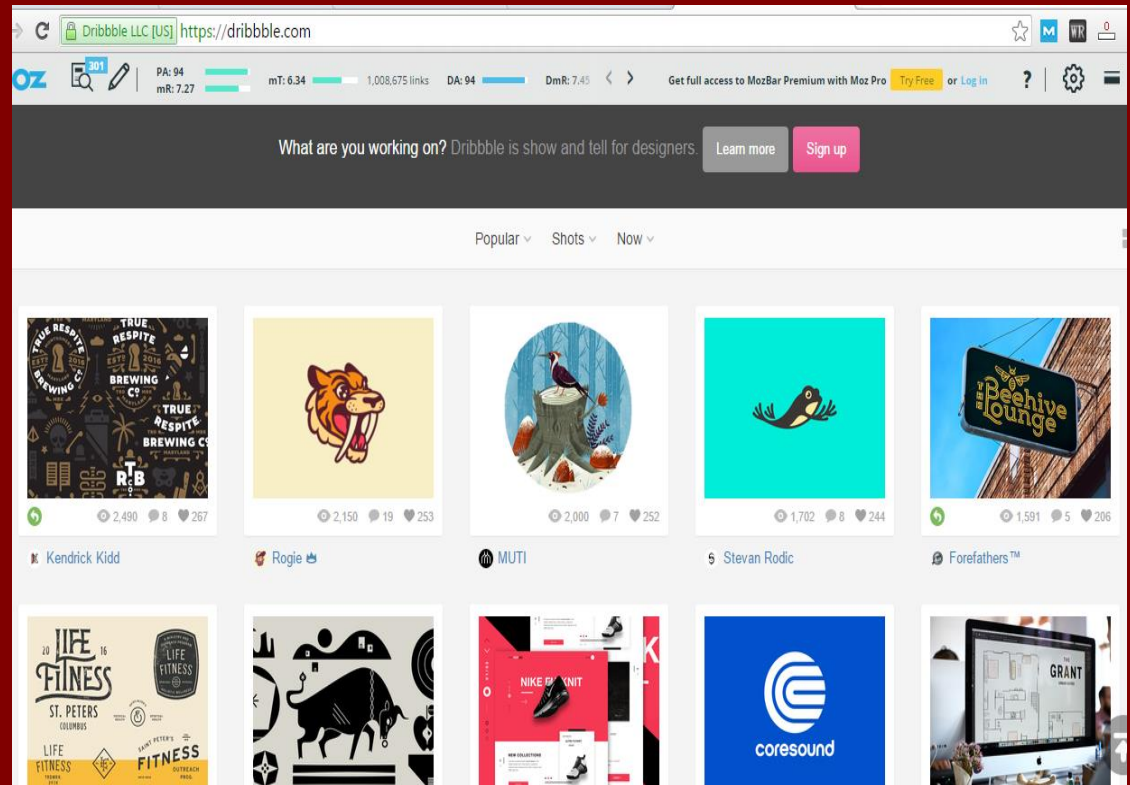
Dribbble LLC [US] https://dribbble.com

OZ 301 PA: 94 mR: 7.27 mT: 6.34 1,008,675 links DA: 94 DmR: 7.45 Get full access to MozBar Premium with Moz Pro Try Free or Log in

What are you working on? Dribbble is show and tell for designers. Learn more Sign up

Popular Shots Now

TRUE RESPITE BREWING CO TRUE RESPITE BREWING CO RTB

2,490 8 267
Kendrick Kidd

2,150 19 253
Rogie

2,000 7 252
MUTI

1,702 8 244
Stevan Rodic

Beehive Lounge

1,591 5 206
Forefathers™

LIFE 20 16 FITNESS ST. PETERS COLUMBUS LIFE FITNESS LIFE FITNESS SAINT PETER'S FITNESS

NIKE FLYKNIT

coresound

GRANT